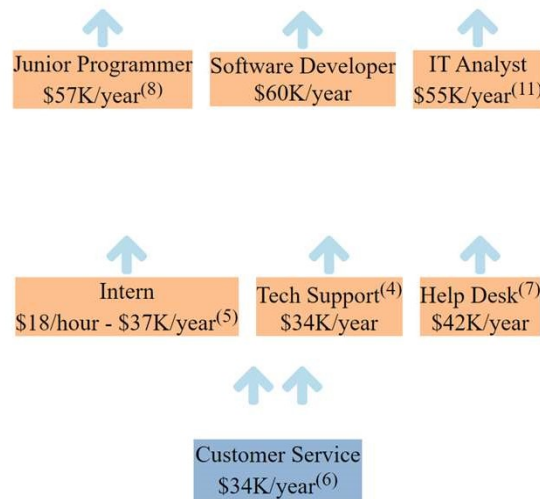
Junior Programmer
$57K/year$^{(8)}$

Software Developer
$60K/year

IT Analyst
$55K/year$^{(11)}$

Intern
$18/hour - $37K/year$^{(5)}$

Tech Support$^{(4)}$
$34K/year

Help Desk$^{(7)}$
$42K/year

Customer Service
$34K/year$^{(6)}$